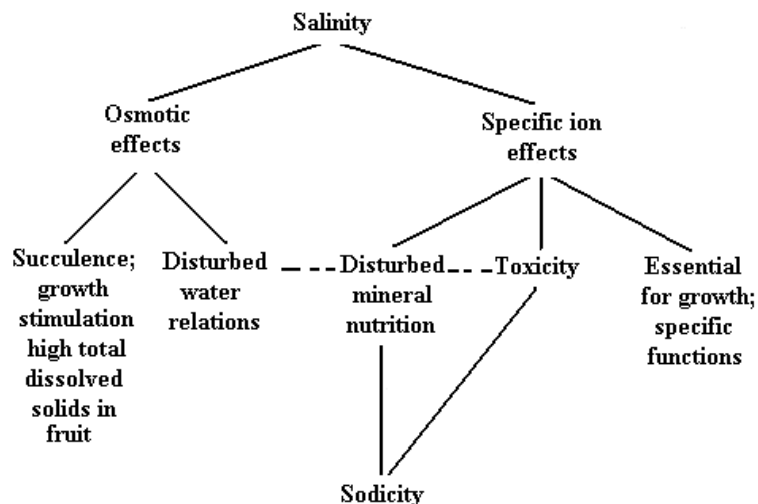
Salinity

Osmotic effects

Specific ion effects

Succulence; growth stimulation high total dissolved solids in fruit

Disturbed water relations

Disturbed mineral nutrition

Toxicity

Essential for growth; specific functions

Sodicity